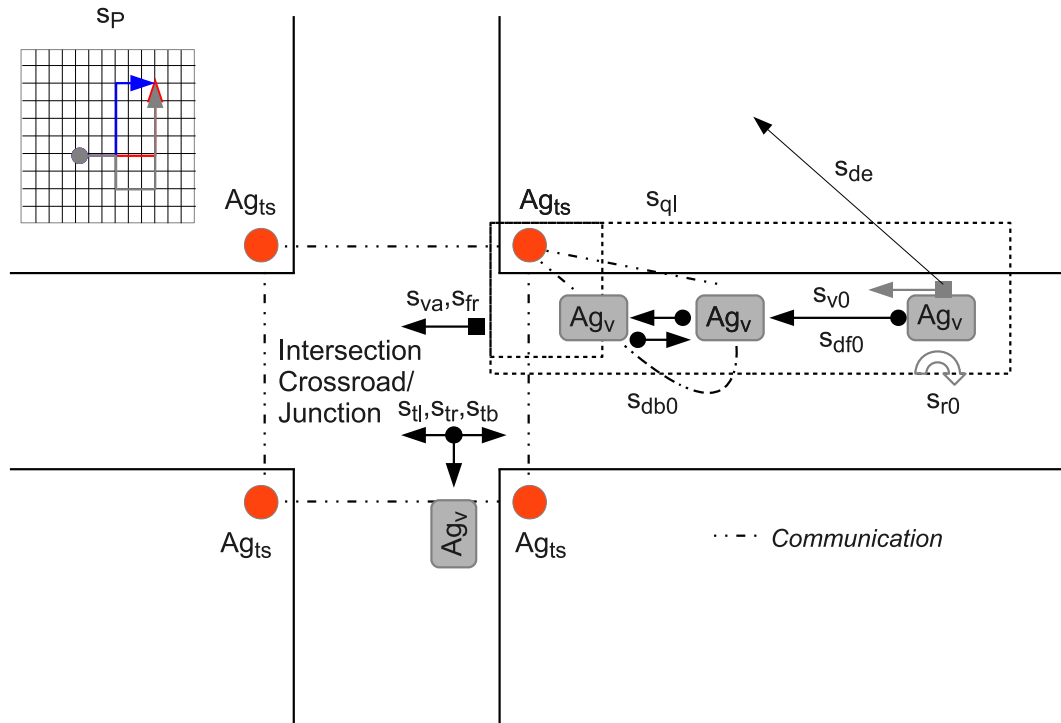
$s_P$

$Ag_{ts}$

$Ag_{ts}$

$s_{ql}$

$s_{de}$

$s_{va}, s_{fr}$

$Ag_v$

$Ag_v$

$s_{v0}$

$Ag_v$

$s_{df0}$

Intersection Crossroad/ Junction

$s_{db0}$

$s_{r0}$

$s_{tl}, s_{tr}, s_{tb}$

$Ag_{ts}$

$Ag_v$

$Ag_{ts}$

Communication